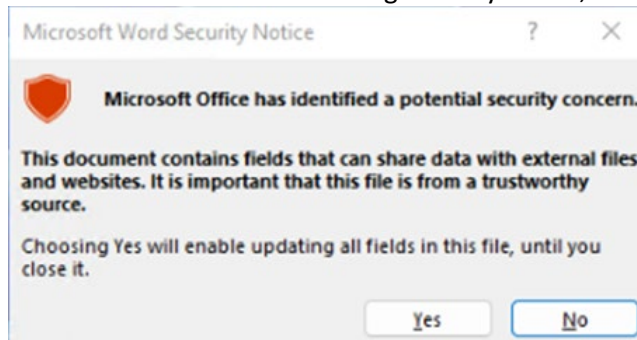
Microsoft Word Security Notice ? ×

Microsoft Office has identified a potential security concern.

This document contains fields that can share data with external files and websites. It is important that this file is from a trustworthy source.

Choosing Yes will enable updating all fields in this file, until you close it.

Yes No